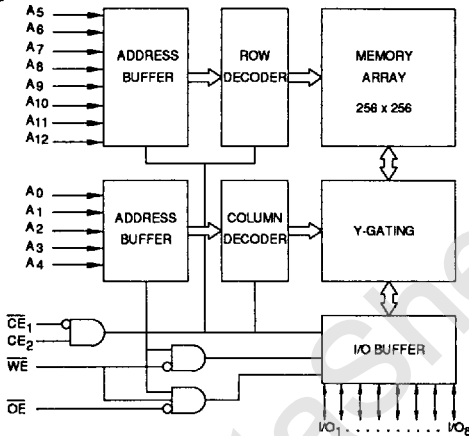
$A_5$
$A_6$
$A_7$
$A_8$
$A_9$
$A_{10}$
$A_{11}$
$A_{12}$

ADDRESS BUFFER

ROW DECODER

MEMORY ARRAY

256 x 256

$A_0$
$A_1$
$A_2$
$A_3$
$A_4$

ADDRESS BUFFER

COLUMN DECODER

Y-GATING

$\overline{CE}_1$
$CE_2$
$\overline{WE}$
$\overline{OE}$

I/O BUFFER

$I/O_1$ . . . . . . . . . $I/O_8$